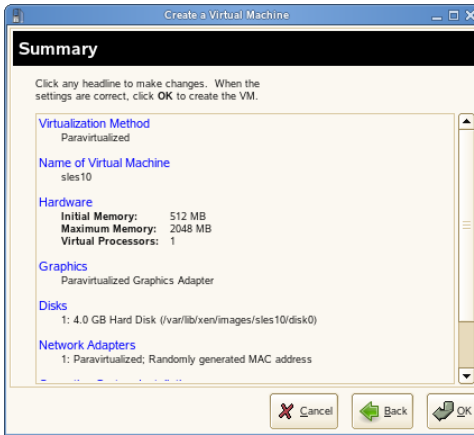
Create a Virtual Machine

Summary

Click any headline to make changes. When the settings are correct, click **OK** to create the VM.

Virtualization Method
Paravirtualized

Name of Virtual Machine
sles10

Hardware
**Initial Memory:** 512 MB
**Maximum Memory:** 2048 MB
**Virtual Processors:** 1

Graphics
Paravirtualized Graphics Adapter

Disks
1: 4.0 GB Hard Disk (/var/lib/xen/images/sles10/disk0)

Network Adapters
1: Paravirtualized; Randomly generated MAC address

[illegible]

Cancel
Back
OK